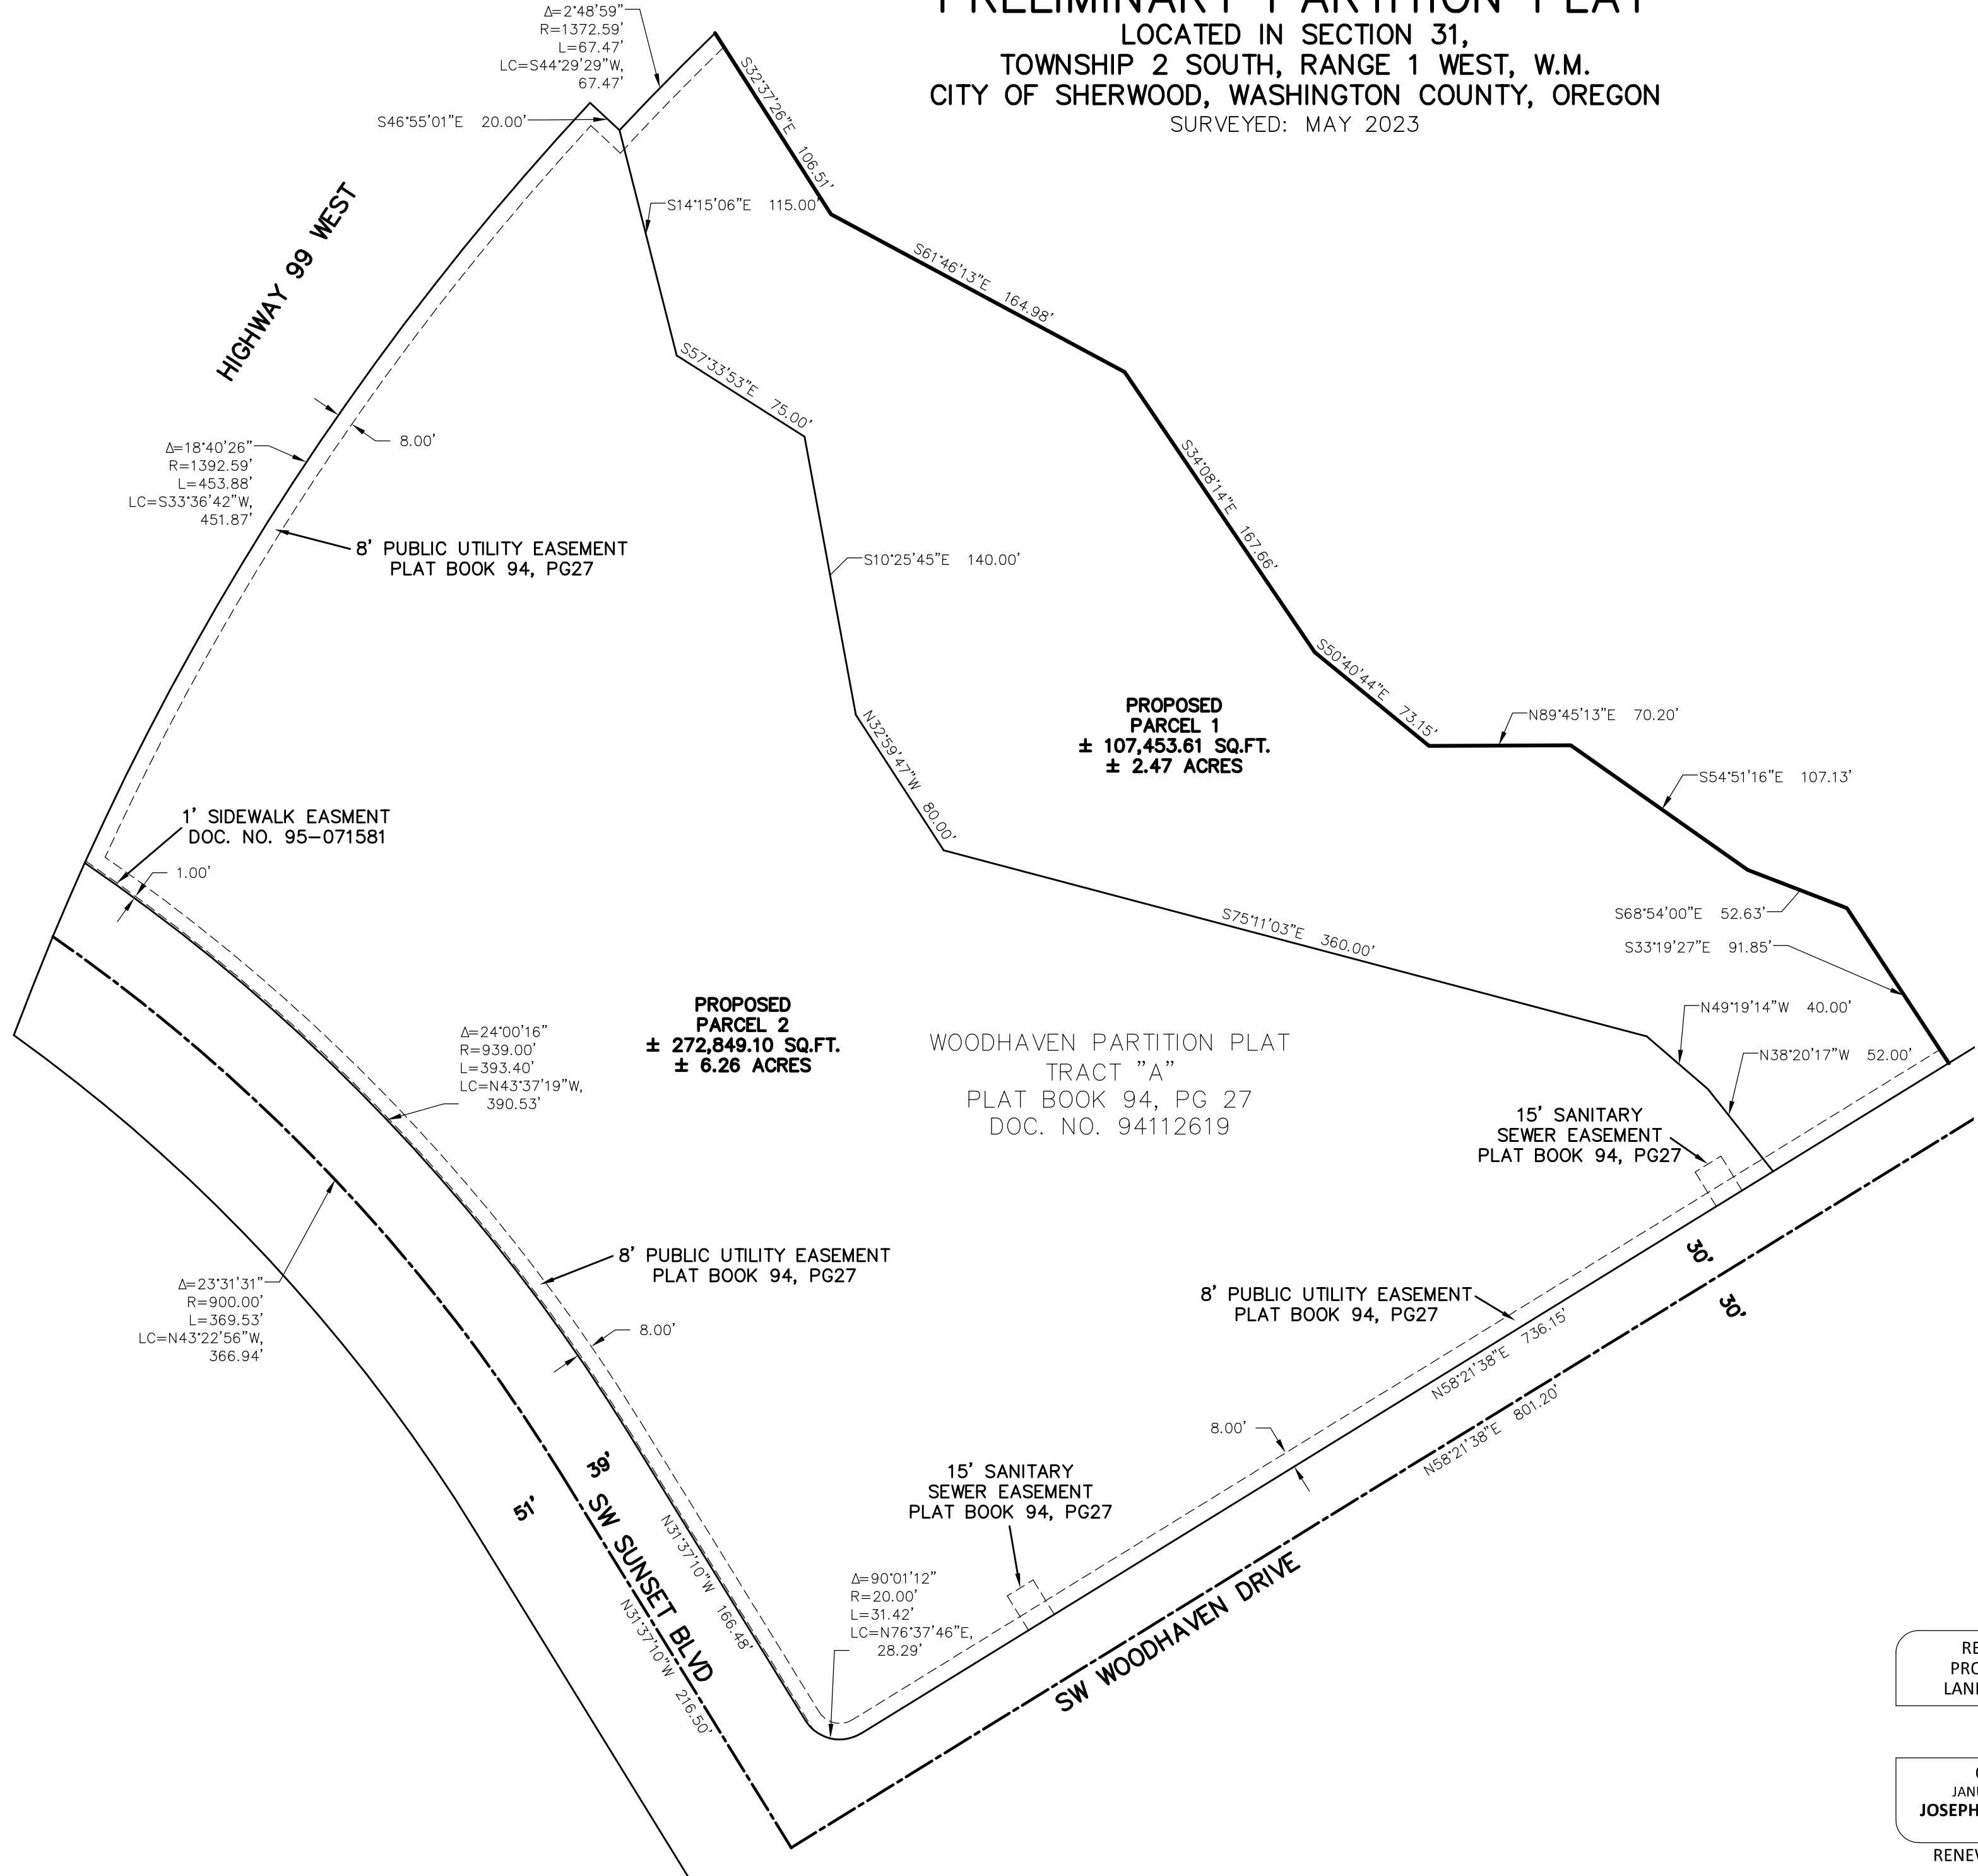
PRELIMINARY PARTITION PLAT
LOCATED IN SECTION 31,
TOWNSHIP 2 SOUTH, RANGE 1 WEST, W.M.
CITY OF SHERWOOD, WASHINGTON COUNTY, OREGON
SURVEYED: MAY 2023

Δ=2°48'59"
R=1372.59'
L=67.47'
LC=S44°29'29"W,
67.47'

S46°55'01"E 20.00'

S32°37'26"E 106.51'

S14°15'06"E 115.00'

S61°46'13"E 164.98'

HIGHWAY 99 WEST

S57°33'53"E 75.00'

8.00'

Δ=18°40'26"
R=1392.59'
L=453.88'
LC=S33°36'42"W,
451.87'

S34°08'14"E 167.66'

8' PUBLIC UTILITY EASEMENT
PLAT BOOK 94, PG27

S10°25'45"E 140.00'

S50°40'44"E 73.15'

N89°45'13"E 70.20'

PROPOSED
PARCEL 1
± 107,453.61 SQ.FT.
± 2.47 ACRES

N32°59'47"W 80.00'

S54°51'16"E 107.13'

1' SIDEWALK EASMENT
DOC. NO. 95-071581

1.00'

S75°11'03"E 360.00'

S68°54'00"E 52.63'

S33°19'27"E 91.85'

N49°19'14"W 40.00'

PROPOSED
PARCEL 2
± 272,849.10 SQ.FT.
± 6.26 ACRES

Δ=24°00'16"
R=939.00'
L=393.40'
LC=N43°37'19"W,
390.53'

WOODHAVEN PARTITION PLAT
TRACT "A"
PLAT BOOK 94, PG 27
DOC. NO. 94112619

N38°20'17"W 52.00'

15' SANITARY
SEWER EASEMENT
PLAT BOOK 94, PG27

Δ=23°31'31"
R=900.00'
L=369.53'
LC=N43°22'56"W,
366.94'

8' PUBLIC UTILITY EASEMENT
PLAT BOOK 94, PG27

30'

30'

8' PUBLIC UTILITY EASEMENT
PLAT BOOK 94, PG27

8.00'

N58°21'38"E 736.15'

N58°21'38"E 801.20'

8.00'

39'

51'

SW SUNSET BLVD

N31°37'10"W 166.48'

N31°37'10"W 216.50'

15' SANITARY
SEWER EASEMENT
PLAT BOOK 94, PG27

Δ=90°01'12"
R=20.00'
L=31.42'
LC=N76°37'46"E,
28.29'

SW WOODHAVEN DRIVE

RE
PRO
LANI

JANU
JOSEPH

RENEV